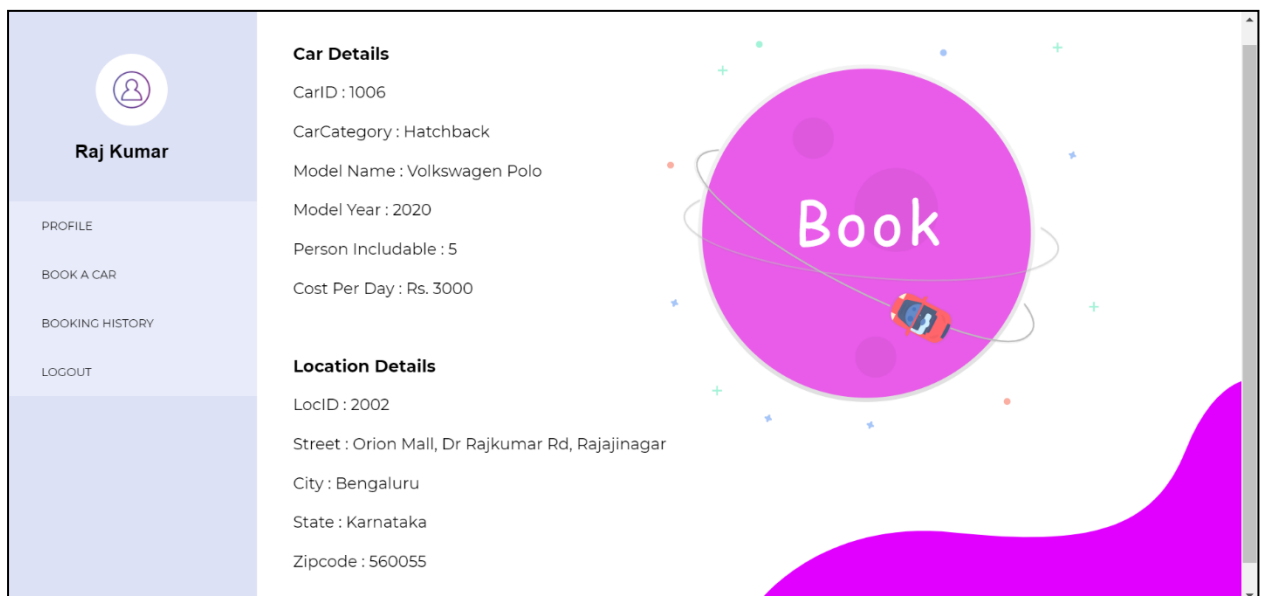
Raj Kumar

PROFILE

BOOK A CAR

BOOKING HISTORY

LOGOUT

Car Details

CarID : 1006

CarCategory : Hatchback

Model Name : Volkswagen Polo

Model Year : 2020

Person Includable : 5

Cost Per Day : Rs. 3000

Location Details

LocID : 2002

Street : Orion Mall, Dr Rajkumar Rd, Rajajinagar

City : Bengaluru

State : Karnataka

Zipcode : 560055

Book